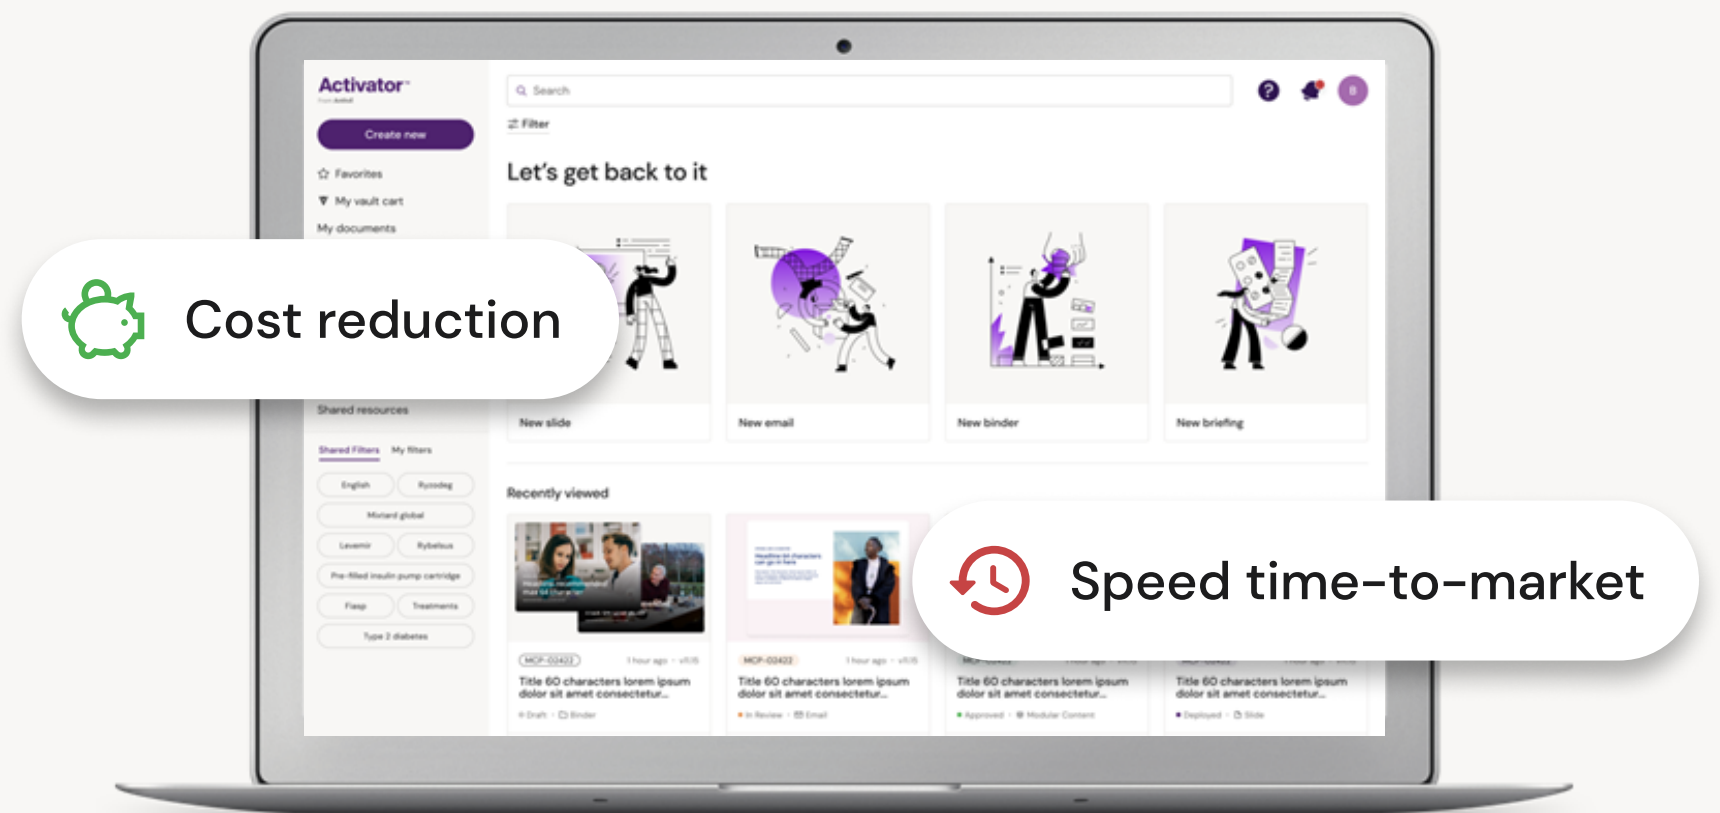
Activator
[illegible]

Create new

Favorites

My vault cart

My documents

Search

Filter

?

B

Let's get back to it

Cost reduction

New slide

New email

New binder

New briefing

Shared resources

Shared Filters My filters

English Ryzodeg

Mixtard global

Levemir Rybelsus

Pre-filled insulin pump cartridge

Fiasp Treatments

Type 2 diabetes

Recently viewed

Speed time-to-market

MCP-02422 1 hour ago · v11.15
Title 60 characters lorem ipsum dolor sit amet consectetur...
Draft · Binder

MCP-02422 1 hour ago · v11.15
Title 60 characters lorem ipsum dolor sit amet consectetur...
In Review · Email

Title 60 characters lorem ipsum dolor sit amet consectetur...
Approved · Modular Content

Title 60 characters lorem ipsum dolor sit amet consectetur...
Deployed · Slide